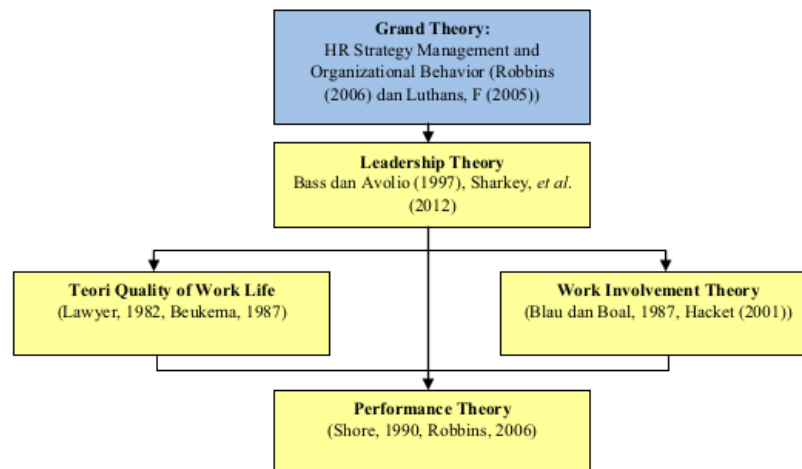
**Grand Theory:**
HR Strategy Management and Organizational Behavior (Robbins (2006) dan Luthans, F (2005))

**Leadership Theory**
Bass dan Avolio (1997), Sharkey, *et al.* (2012)

**Teori Quality of Work Life**
(Lawyer, 1982, Beukema, 1987)

**Work Involvement Theory**
(Blau dan Boal, 1987, Hacket (2001))

**Performance Theory**
(Shore, 1990, Robbins, 2006)